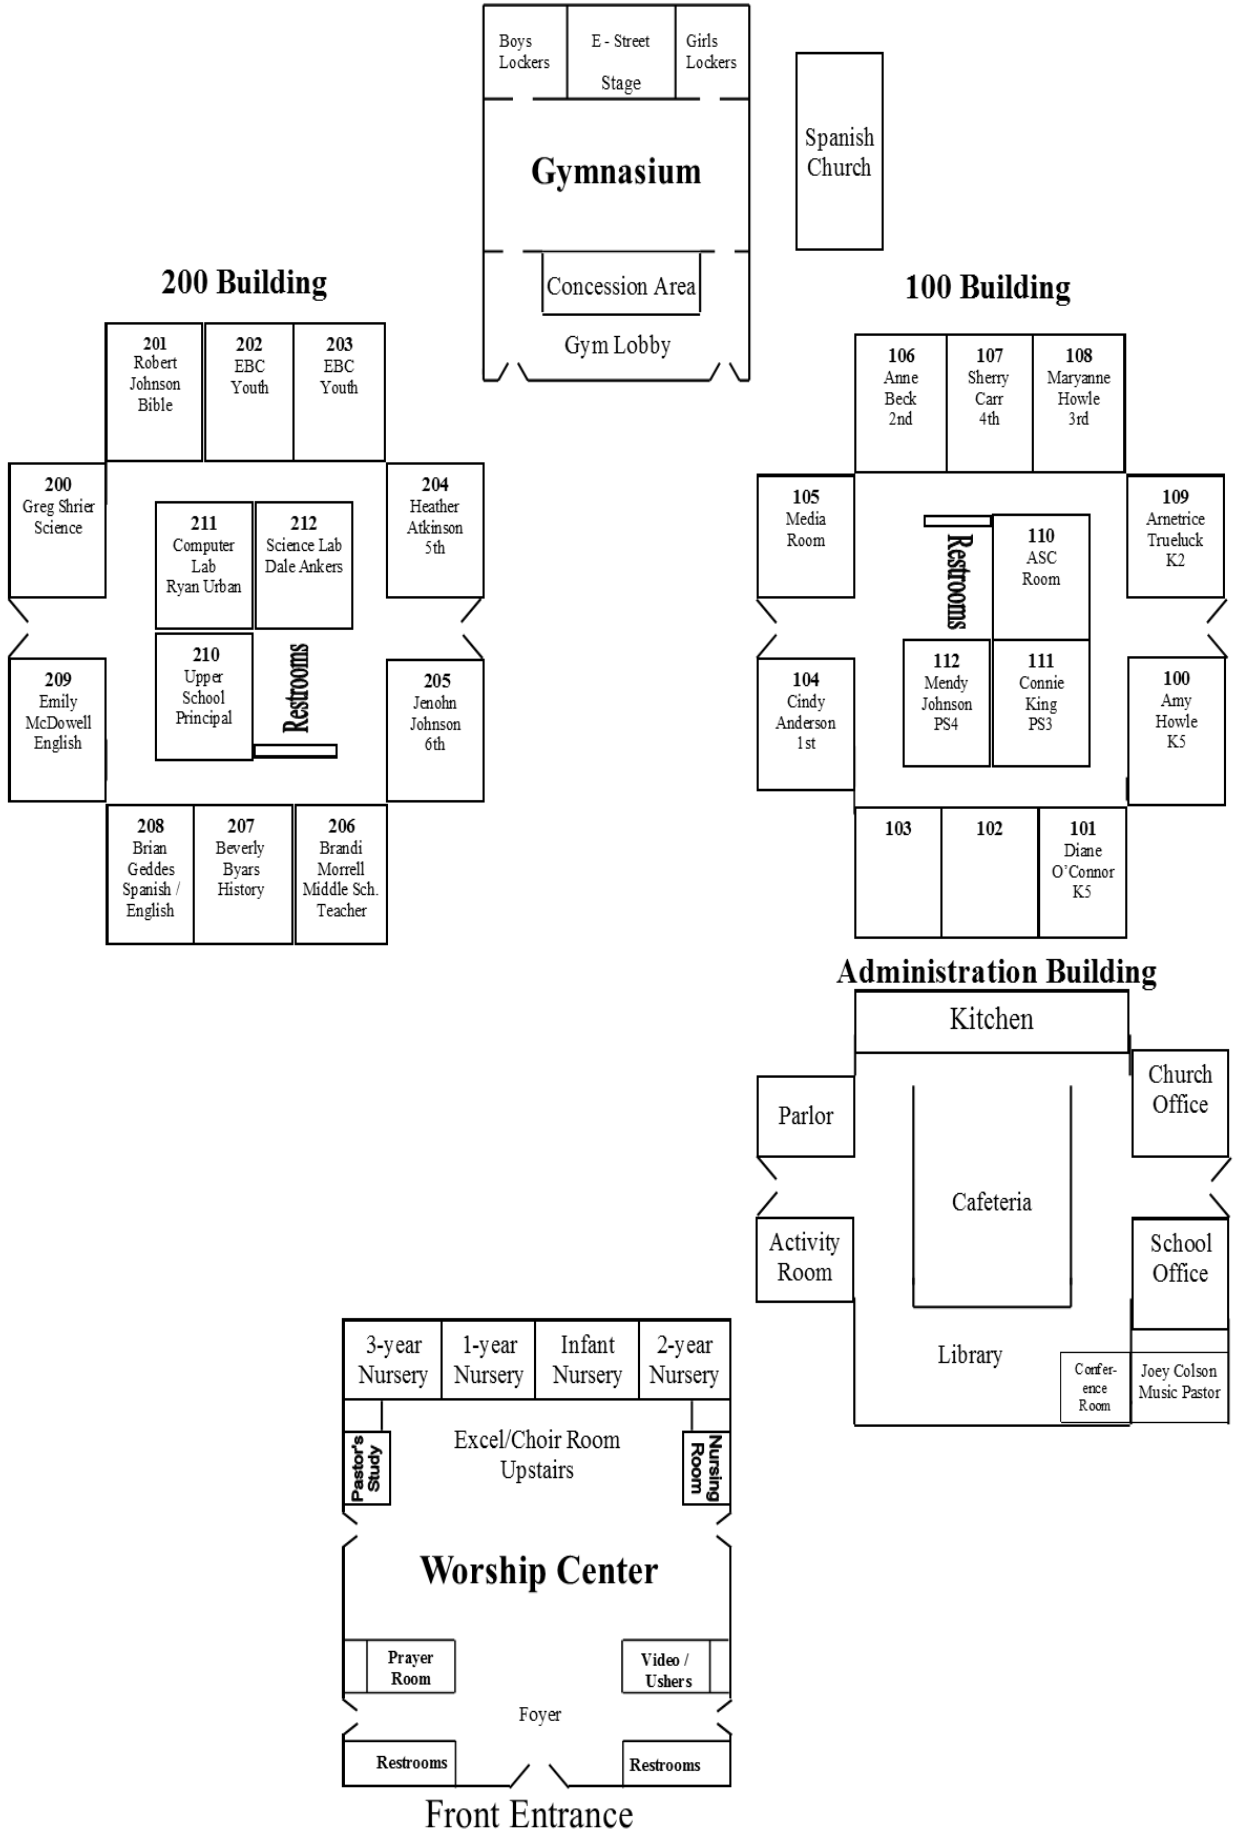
Boys Lockers

E - Street Stage

Girls Lockers

Gymnasium

Spanish Church

Concession Area

Gym Lobby

200 Building

201 Robert Johnson Bible

202 EBC Youth

203 EBC Youth

200 Greg Shrier Science

211 Computer Lab Ryan Urban

212 Science Lab Dale Ankers

204 Heather Atkinson 5th

210 Upper School Principal

Restrooms

209 Emily McDowell English

205 Jenohn Johnson 6th

208 Brian Geddes Spanish / English

207 Beverly Byars History

206 Brandi Morrell Middle Sch. Teacher

100 Building

106 Anne Beck 2nd

107 Sherry Carr 4th

108 Maryanne Howle 3rd

105 Media Room

Restrooms

110 ASC Room

109 Arnetrice Trueluck K2

104 Cindy Anderson 1st

112 Mendy Johnson PS4

111 Connie King PS3

100 Amy Howle K5

103

102

101 Diane O'Connor K5

Administration Building

Kitchen

Parlor

Church Office

Cafeteria

Activity Room

School Office

Library

Conference Room

Joey Colson Music Pastor

3-year Nursery

1-year Nursery

Infant Nursery

2-year Nursery

Excel/Choir Room Upstairs

Pastor's Study

Nursing Room

Worship Center

Prayer Room

Video / Ushers

Foyer

Restrooms

Restrooms

Front Entrance